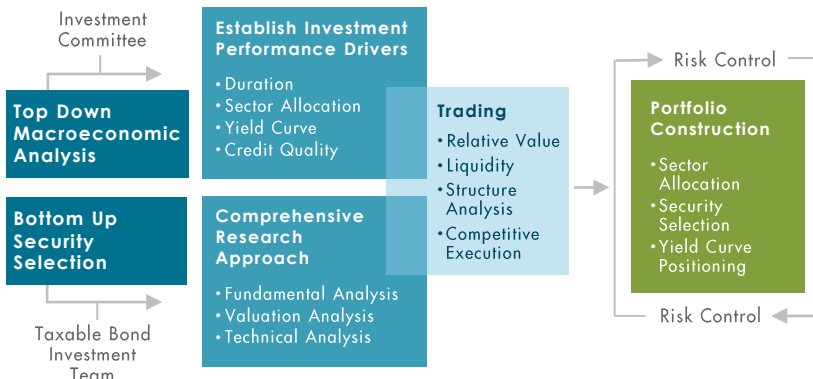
Investment Committee

Top Down Macroeconomic Analysis

Bottom Up Security Selection

Taxable Bond Investment Team

Establish Investment Performance Drivers

• Duration
• Sector Allocation
• Yield Curve
• Credit Quality

Comprehensive Research Approach

• Fundamental Analysis
• Valuation Analysis
• Technical Analysis

Trading

• Relative Value
• Liquidity
• Structure Analysis
• Competitive Execution

Risk Control

Portfolio Construction

• Sector Allocation
• Security Selection
• Yield Curve Positioning

Risk Control